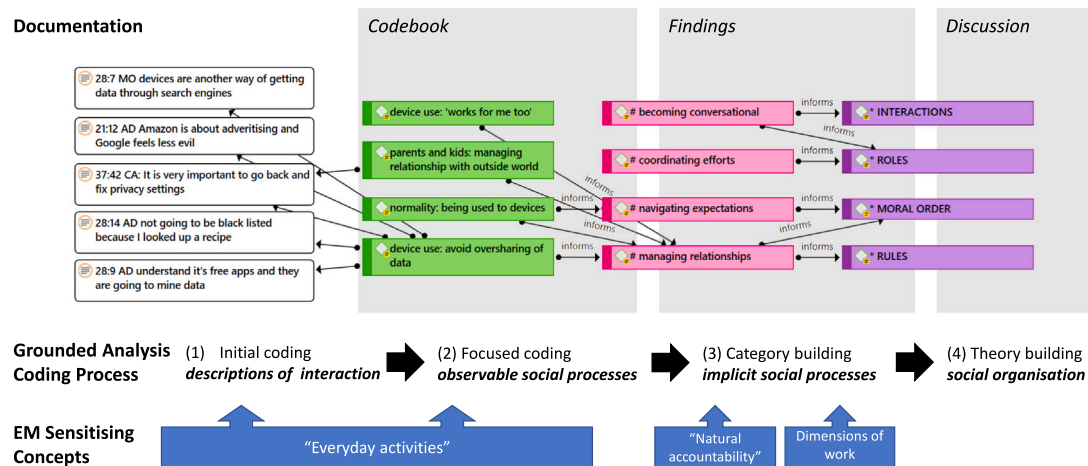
Documentation

Codebook

Findings

Discussion

28:7 MO devices are another way of getting data through search engines

21:12 AD Amazon is about adveritising and Google feels less evil

37:42 CA: It is very important to go back and fix privacy settings

28:14 AD not going to be black listed because I looked up a recipe

28:9 AD understand it's free apps and they are going to mine data

device use: 'works for me too'

parents and kids: managing relationship with outside world

normality: being used to devices

device use: avoid oversharing of data

informs

informs

informs

informs

# becoming conversational

# coordinating efforts

# navigating expectations

# managing relationships

informs

informs

informs

informs

informs

informs

* INTERACTIONS

* ROLES

* MORAL ORDER

* RULES

Grounded Analysis Coding Process

(1) Initial coding
descriptions of interaction

(2) Focused coding
observable social processes

(3) Category building
implicit social processes

(4) Theory building
social organisation

EM Sensitising Concepts

"Everyday activities"

"Natural accountability"

Dimensions of work